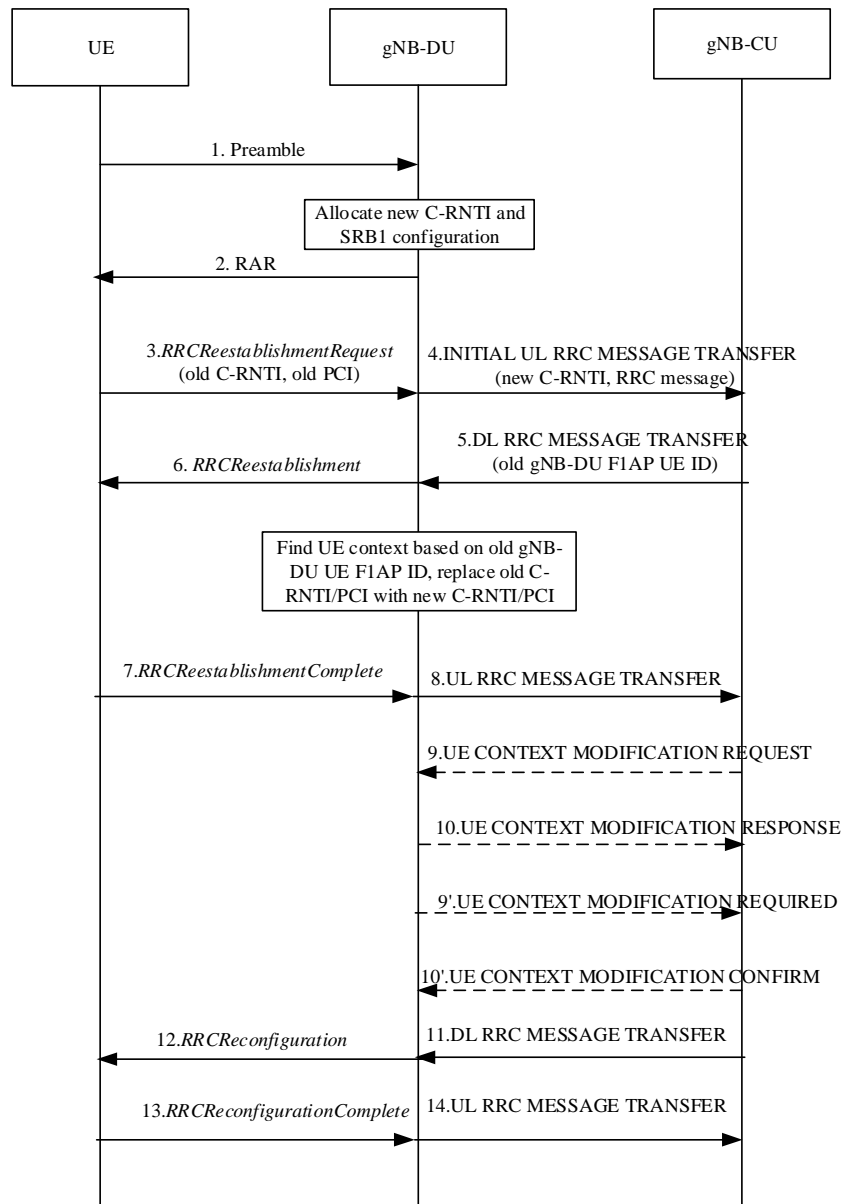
UE

gNB-DU

gNB-CU

1. Preamble

Allocate new C-RNTI and SRB1 configuration

2. RAR

3.RRCReestablishmentRequest (old C-RNTI, old PCI)

4.INITIAL UL RRC MESSAGE TRANSFER (new C-RNTI, RRC message)

5.DL RRC MESSAGE TRANSFER (old gNB-DU F1AP UE ID)

6. RRCReestablishment

Find UE context based on old gNB-DU UE F1AP ID, replace old C-RNTI/PCI with new C-RNTI/PCI

7.RRCReestablishmentComplete

8.UL RRC MESSAGE TRANSFER

9.UE CONTEXT MODIFICATION REQUEST

10.UE CONTEXT MODIFICATION RESPONSE

9'.UE CONTEXT MODIFICATION REQUIRED

10'.UE CONTEXT MODIFICATION CONFIRM

12.RRCReconfiguration

11.DL RRC MESSAGE TRANSFER

13.RRCReconfigurationComplete

14.UL RRC MESSAGE TRANSFER